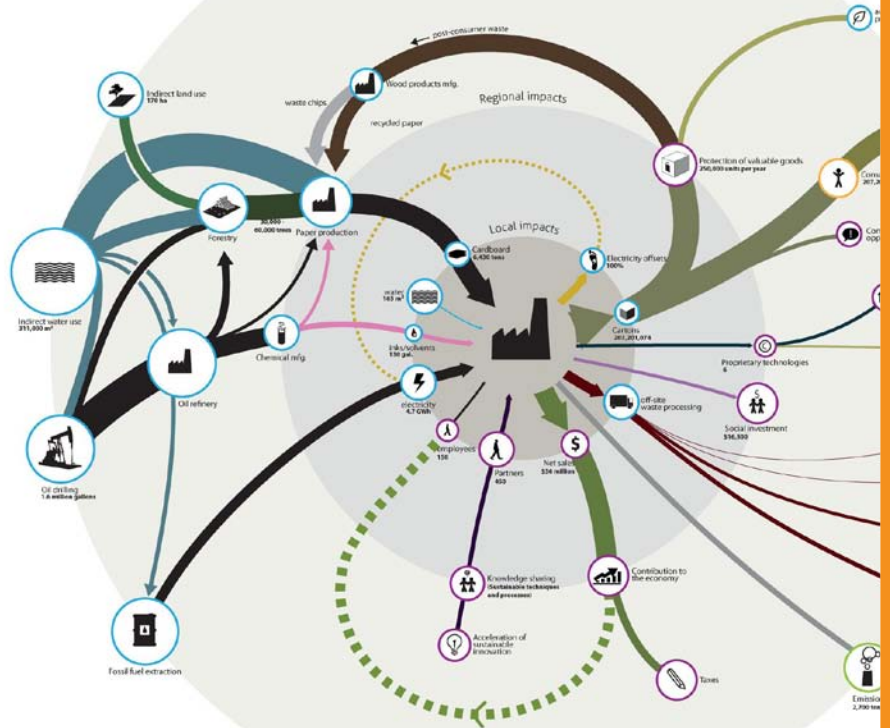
post-consumer waste

Wood products mfg.

waste chips

recycled paper

Regional impacts

Indirect land use
570 ha

Protection of valuable goods
250,000 units per year

Forestry

30,000 - 60,000 tonnes

Paper production

Local impacts

Cardboard
6,430 tons

Electricity offsets
100%

Indirect water use
311,000 m³

water
165 m³

inks/solvents
150 gal.

Cartons
201,201,974

Chemical mfg.

Proprietary technologies
6

Oil refinery

electricity
4.7 GWh

off-site waste processing

Social investment
$16,500

Oil drilling
1.6 million gallons

employees
150

Partners
400

Net sales
$36 million

Knowledge sharing
Sustainable techniques and processes

Contribution to the economy

Acceleration of sustainable innovation

Fossil fuel extraction

Taxes

Consu
207,

Con
opp

Emission
2,700 ton

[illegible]